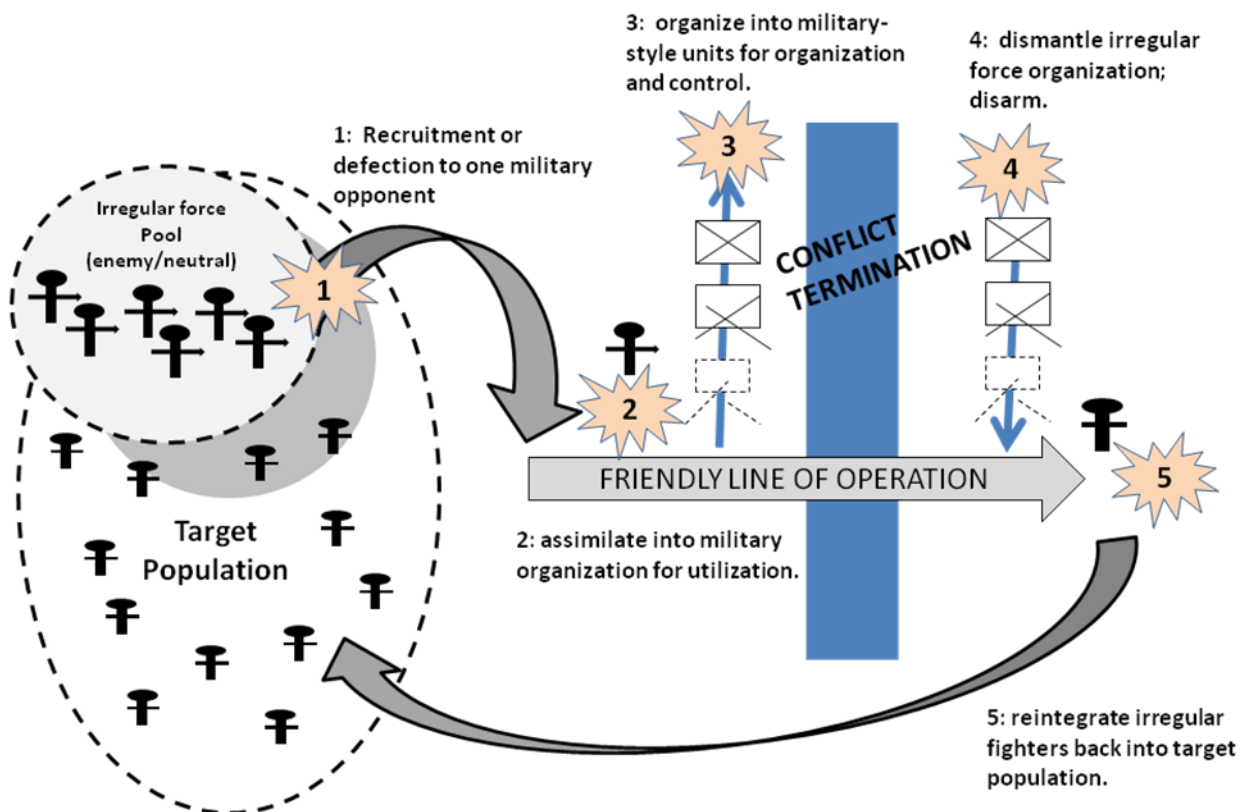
Irregular force Pool (enemy/neutral)

1

Target Population

1: Recruitment or defection to one military opponent

3: organize into military-style units for organization and control.

3

4: dismantle irregular force organization; disarm.

4

CONFLICT TERMINATION

2

FRIENDLY LINE OF OPERATION

5

2: assimilate into military organization for utilization.

5: reintegrate irregular fighters back into target population.